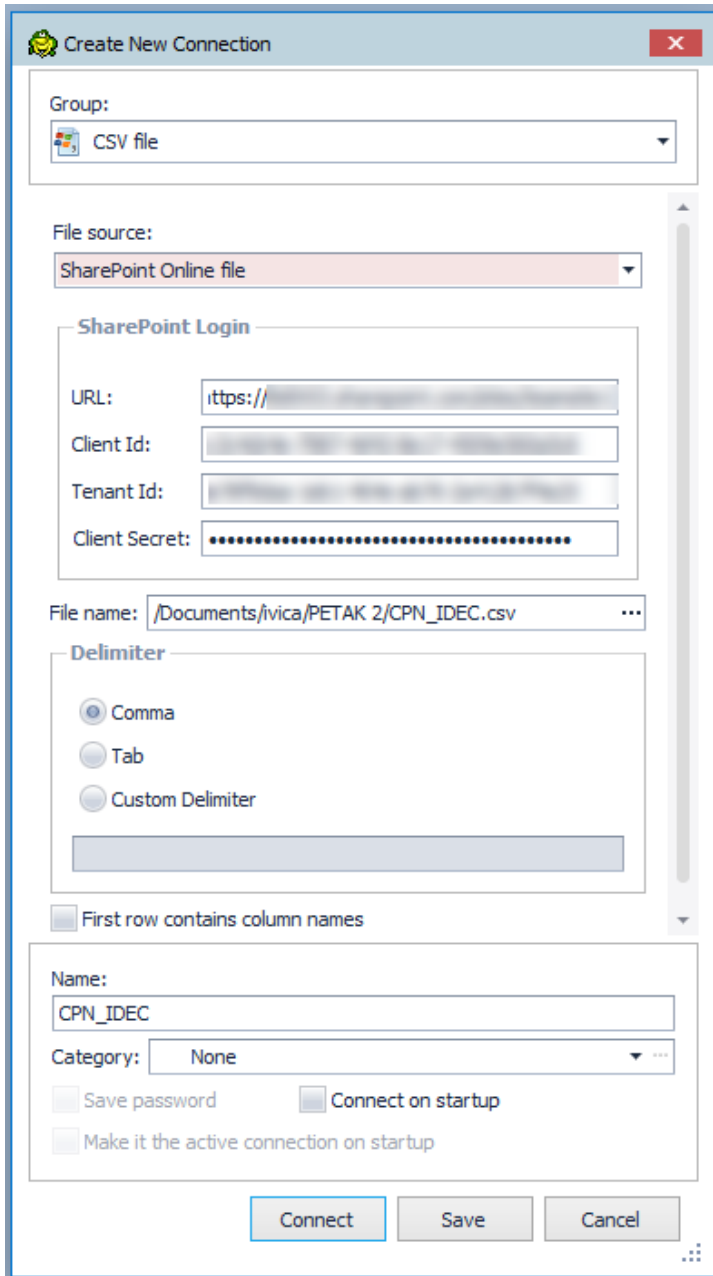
Create New Connection

Group:
CSV file

File source:
SharePoint Online file

SharePoint Login

URL: https://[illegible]

Client Id: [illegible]

Tenant Id: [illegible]

Client Secret: ••••••••••••••••••••••••••••••••••••••••

File name: /Documents/ivica/PETAK 2/CPN_IDEC.csv ...

Delimiter

Comma

Tab

Custom Delimiter

First row contains column names

Name:
CPN_IDEC

Category: None

Save password

Connect on startup

Make it the active connection on startup

Connect Save Cancel